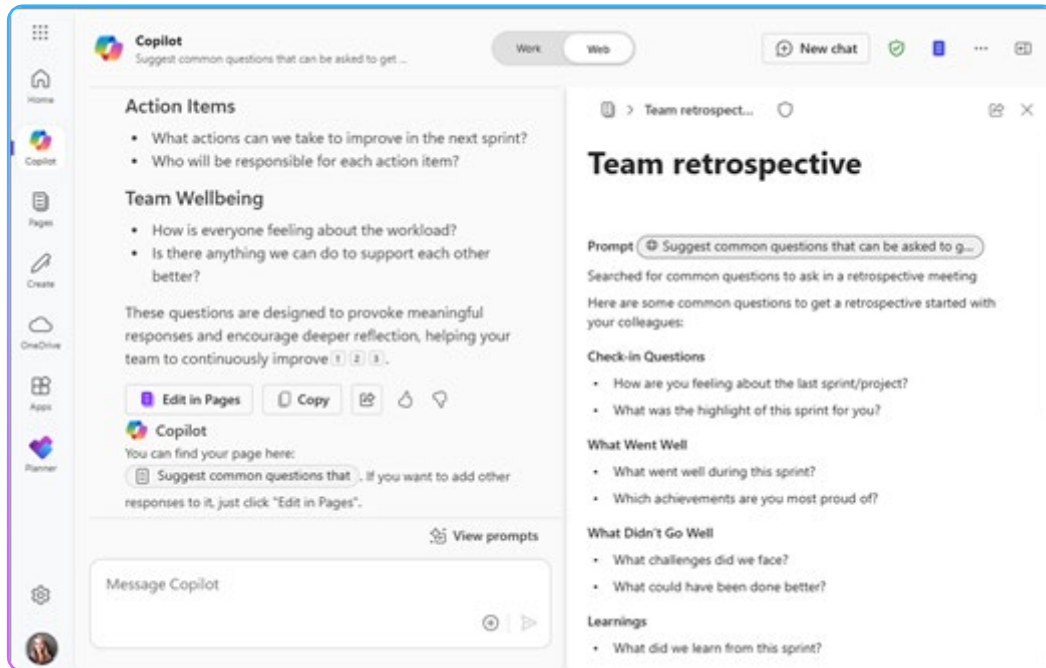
Home

Copilot

Pages

Create

OneDrive

Apps

Planner

Copilot
Suggest common questions that can be asked to get ...

Work Web

New chat

Action Items

- What actions can we take to improve in the next sprint?
- Who will be responsible for each action item?

Team Wellbeing

- How is everyone feeling about the workload?
- Is there anything we can do to support each other better?

These questions are designed to provoke meaningful responses and encourage deeper reflection, helping your team to continuously improve 1 2 3.

Edit in Pages Copy

Copilot
You can find your page here:
Suggest common questions that . If you want to add other responses to it, just click "Edit in Pages".

View prompts

Message Copilot

> Team retrospect...

Team retrospective

Prompt Suggest common questions that can be asked to g...

Searched for common questions to ask in a retrospective meeting

Here are some common questions to get a retrospective started with your colleagues:

Check-in Questions

- How are you feeling about the last sprint/project?
- What was the highlight of this sprint for you?

What Went Well

- What went well during this sprint?
- Which achievements are you most proud of?

What Didn't Go Well

- What challenges did we face?
- What could have been done better?

Learnings

- What did we learn from this sprint?